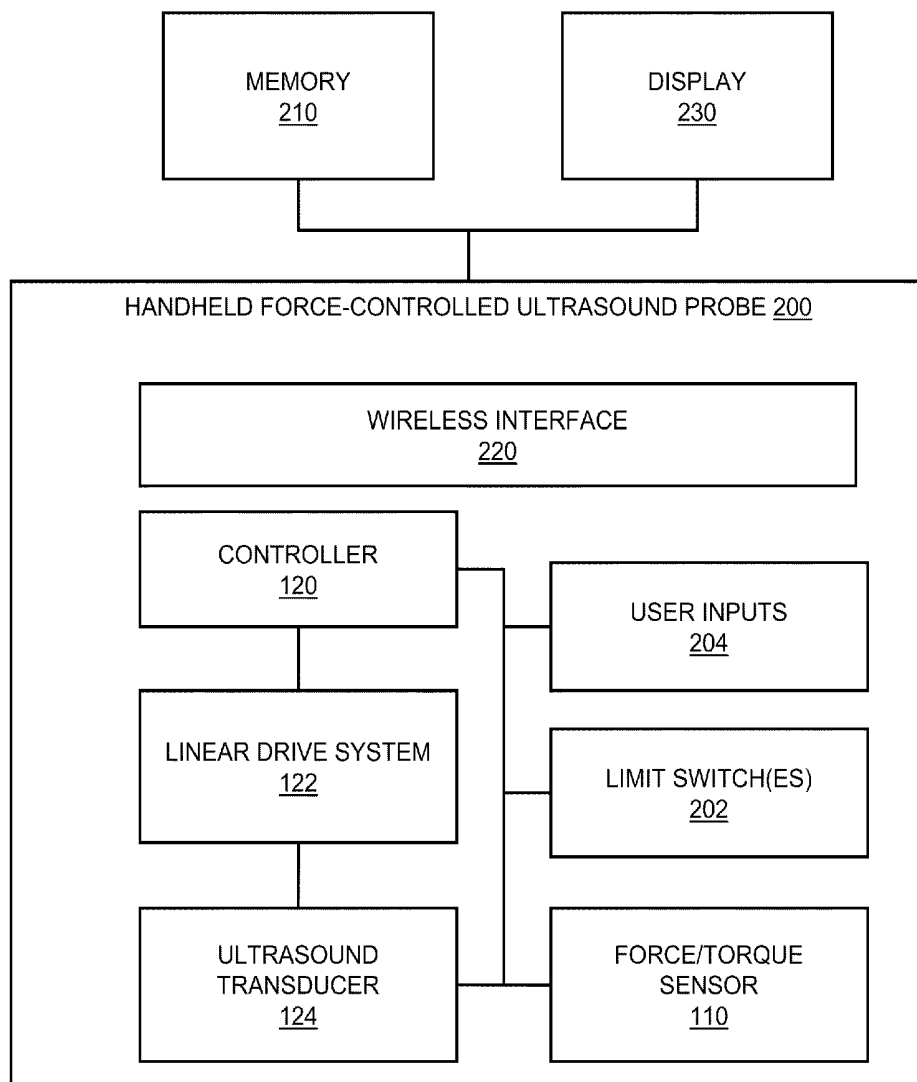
MEMORY
210

DISPLAY
230

HANDHELD FORCE-CONTROLLED ULTRASOUND PROBE 200

WIRELESS INTERFACE
220

CONTROLLER
120

USER INPUTS
204

LINEAR DRIVE SYSTEM
122

LIMIT SWITCH(ES)
202

ULTRASOUND TRANSDUCER
124

FORCE/TORQUE SENSOR
110